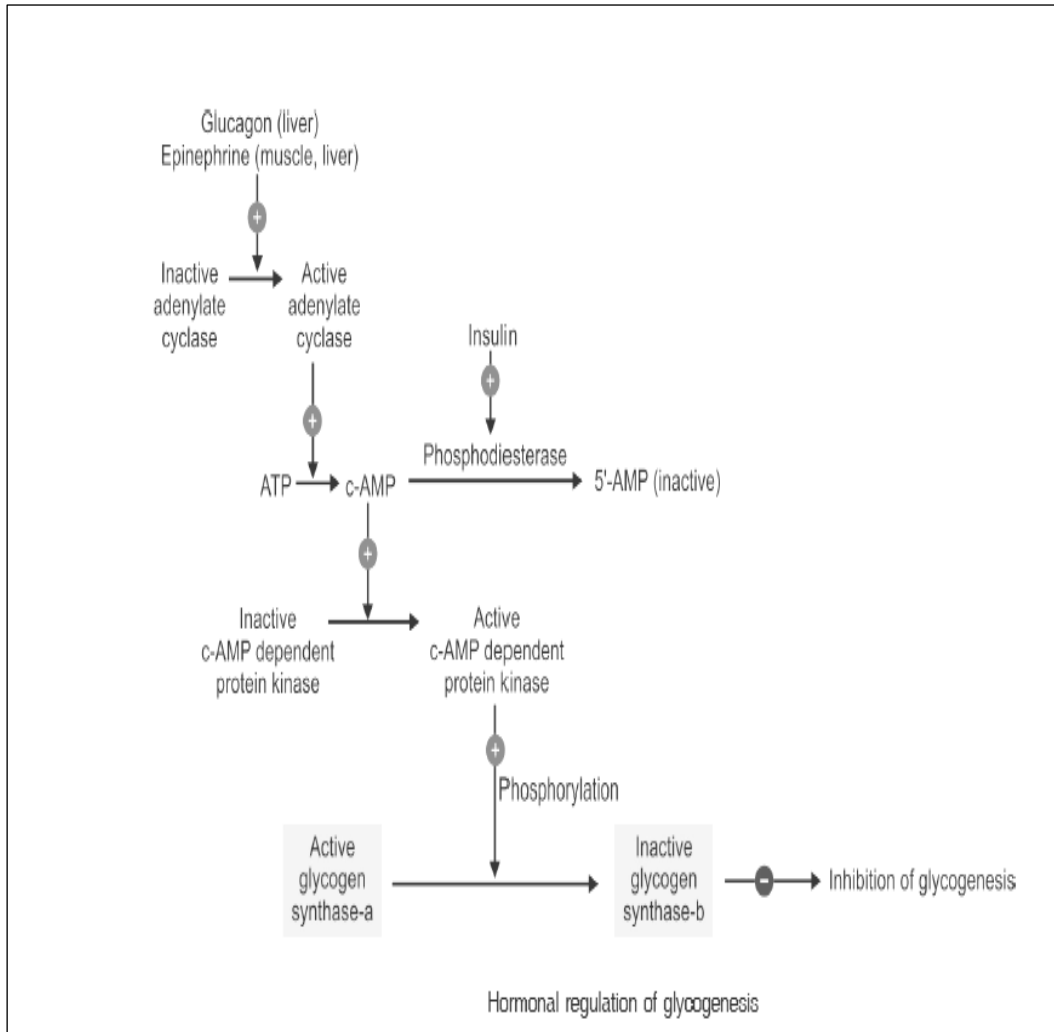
Glucagon (liver)
Epinephrine (muscle, liver)

+

Inactive adenylate cyclase

Active adenylate cyclase

Insulin

+

+

Phosphodiesterase

ATP

c-AMP

5'-AMP (inactive)

+

Inactive c-AMP dependent protein kinase

Active c-AMP dependent protein kinase

+

Phosphorylation

Active glycogen synthase-a

Inactive glycogen synthase-b

−

Inhibition of glycogenesis

Hormonal regulation of glycogenesis